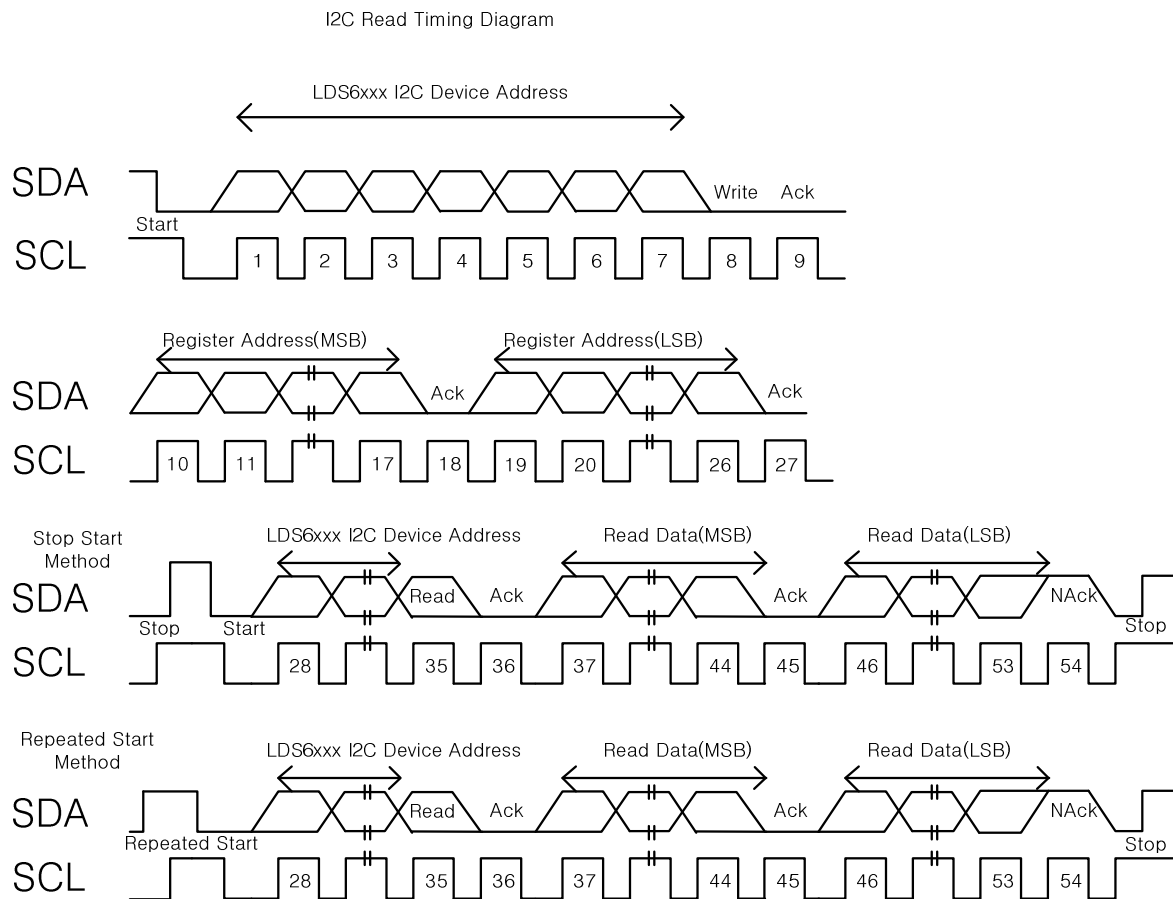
I2C Read Timing Diagram

LDS6xxx I2C Device Address

SDA

Write Ack

Start

SCL

1 2 3 4 5 6 7 8 9

Register Address(MSB)

Register Address(LSB)

SDA

Ack

Ack

SCL

10 11 17 18 19 20 26 27

Stop Start Method

LDS6xxx I2C Device Address

Read Data(MSB)

Read Data(LSB)

SDA

Read

Ack

Ack

NAck

Stop

Start

Stop

SCL

28 35 36 37 44 45 46 53 54

Repeated Start Method

LDS6xxx I2C Device Address

Read Data(MSB)

Read Data(LSB)

SDA

Read

Ack

Ack

NAck

Repeated Start

Stop

SCL

28 35 36 37 44 45 46 53 54